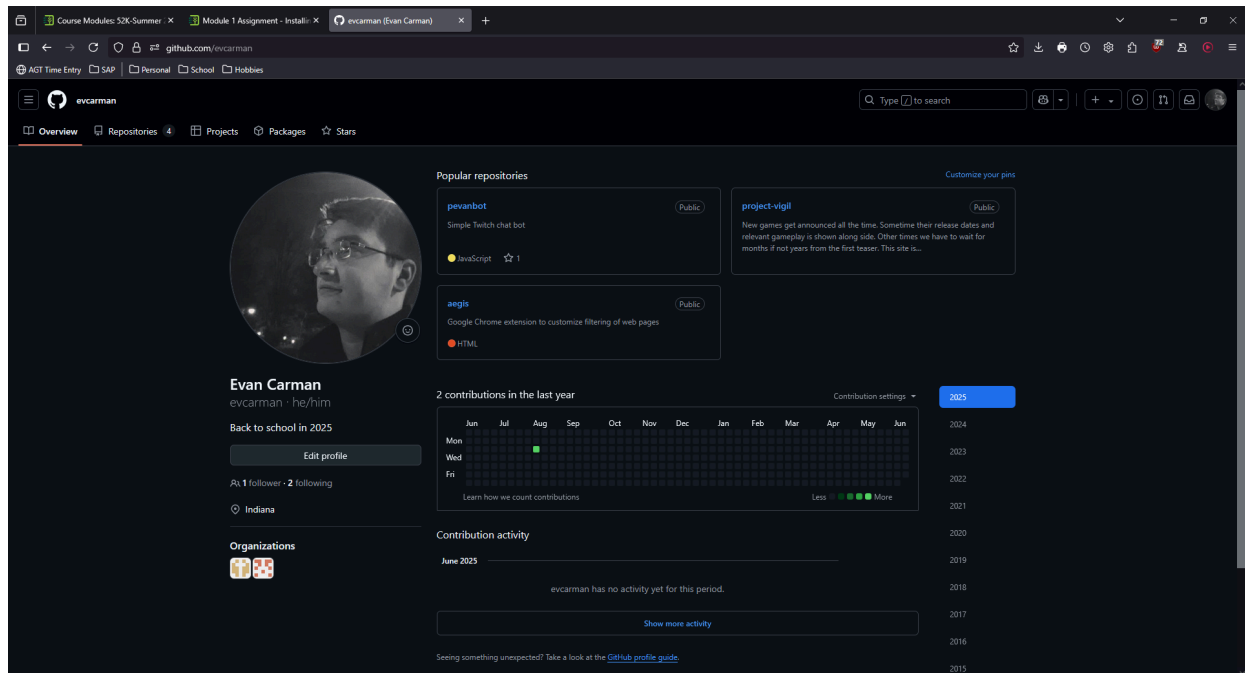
Course Modules: 52K-Summer
Module 1 Assignment - Installi
evcarman (Evan Carman)

github.com/evcarman

AGT Time Entry | SAP | Personal | School | Hobbies

evcarman

Type / to search

Overview | Repositories 4 | Projects | Packages | Stars

Evan Carman
evcarman · he/him

Back to school in 2025

Edit profile

1 follower · 2 following

Indiana

Organizations

Popular repositories

Customize your pins

pevanbot
Public
Simple Twitch chat bot
JavaScript 1

project-vigil
Public
New games get announced all the time. Sometime their release dates and relevant gameplay is shown along side. Other times we have to wait for months if not years from the first teaser. This site is...

aegis
Public
Google Chrome extension to customize filtering of web pages
HTML

2 contributions in the last year

Contribution settings

| | Jun | Jul | Aug | Sep | Oct | Nov | Dec | Jan | Feb | Mar | Apr | May | Jun |
|---|---|---|---|---|---|---|---|---|---|---|---|---|---|
| Mon | | | | | | | | | | | | | |
| Wed | | | | | | | | | | | | | |
| Fri | | | | | | | | | | | | | |

Learn how we count contributions
Less More

2025
2024
2023
2022
2021
2020
2019
2018
2017
2016
2015

Contribution activity

June 2025

evcarman has no activity yet for this period.

Show more activity

Seeing something unexpected? Take a look at the GitHub profile guide.